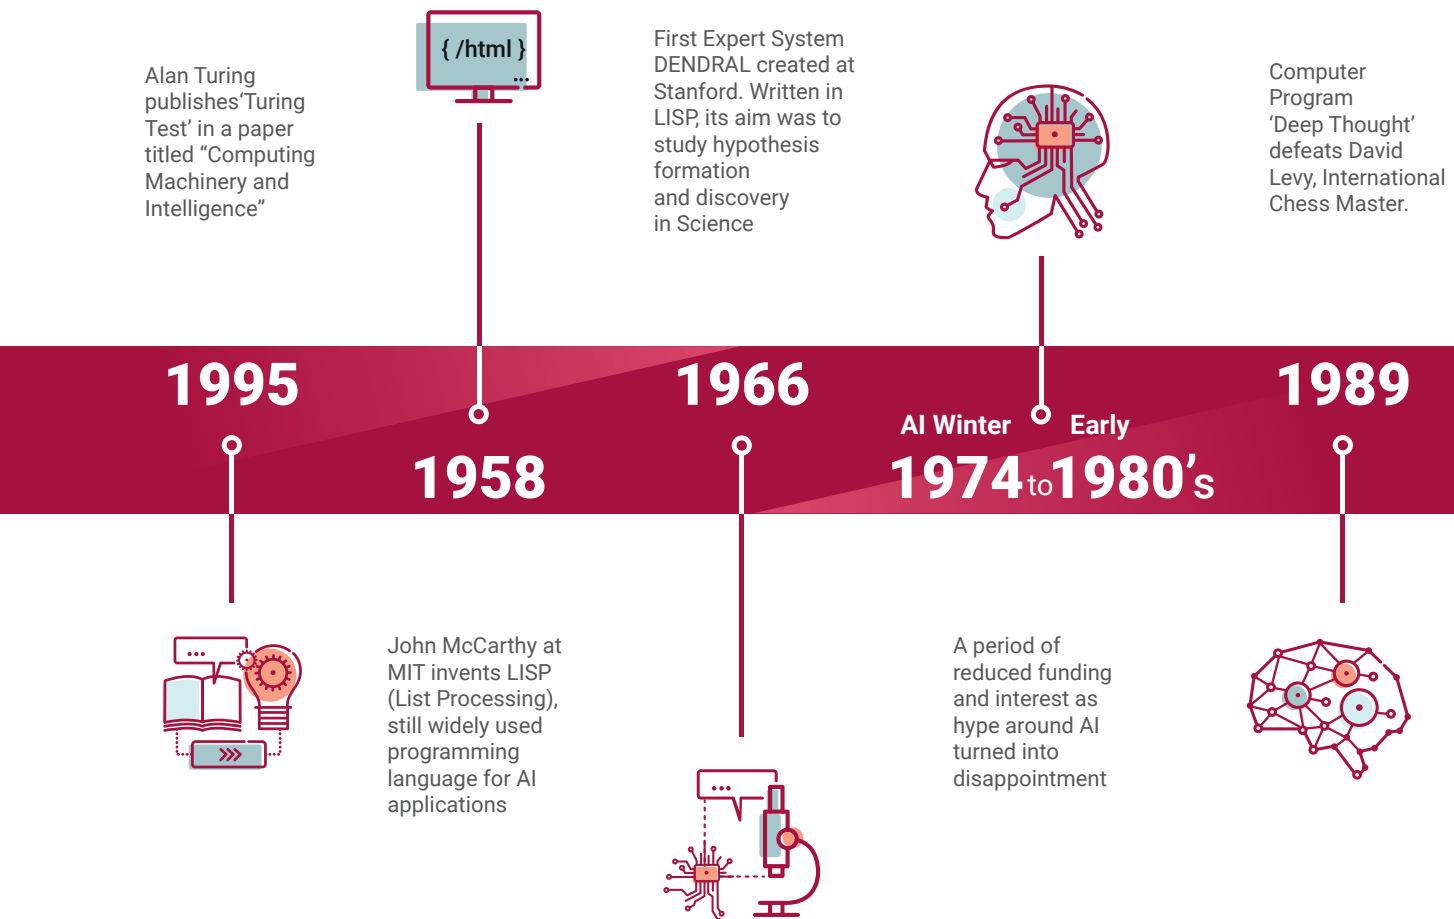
Alan Turing publishes'Turing Test' in a paper titled "Computing Machinery and Intelligence"

{ /html }
...

First Expert System DENDRAL created at Stanford. Written in LISP, its aim was to study hypothesis formation and discovery in Science

Computer Program 'Deep Thought' defeats David Levy, International Chess Master.

1995

1958

1966

AI Winter

Early

1974 to 1980's

1989

...

>>>

John McCarthy at MIT invents LISP (List Processing), still widely used programming language for AI applications

...

A period of reduced funding and interest as hype around AI turned into disappointment